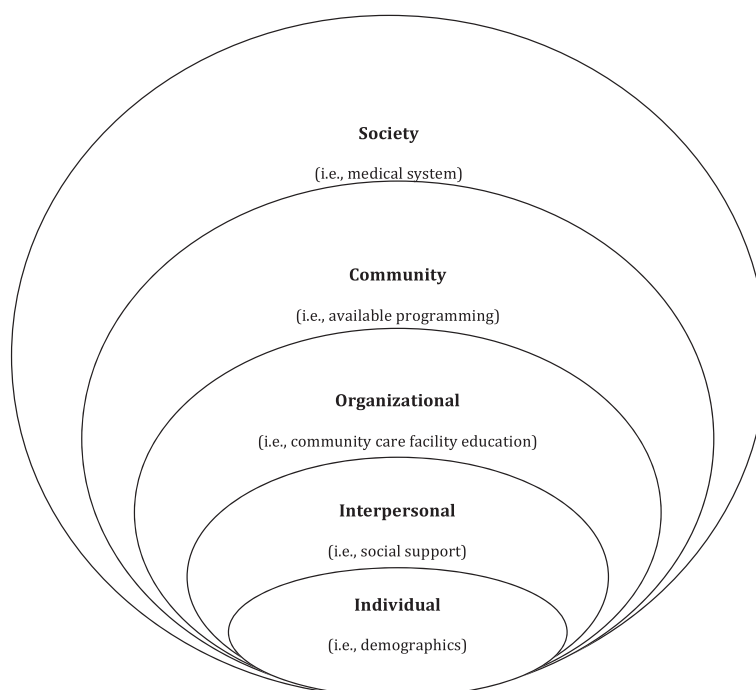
Society

(i.e., medical system)

Community

(i.e., available programming)

Organizational

(i.e., community care facility education)

Interpersonal

(i.e., social support)

Individual

(i.e., demographics)